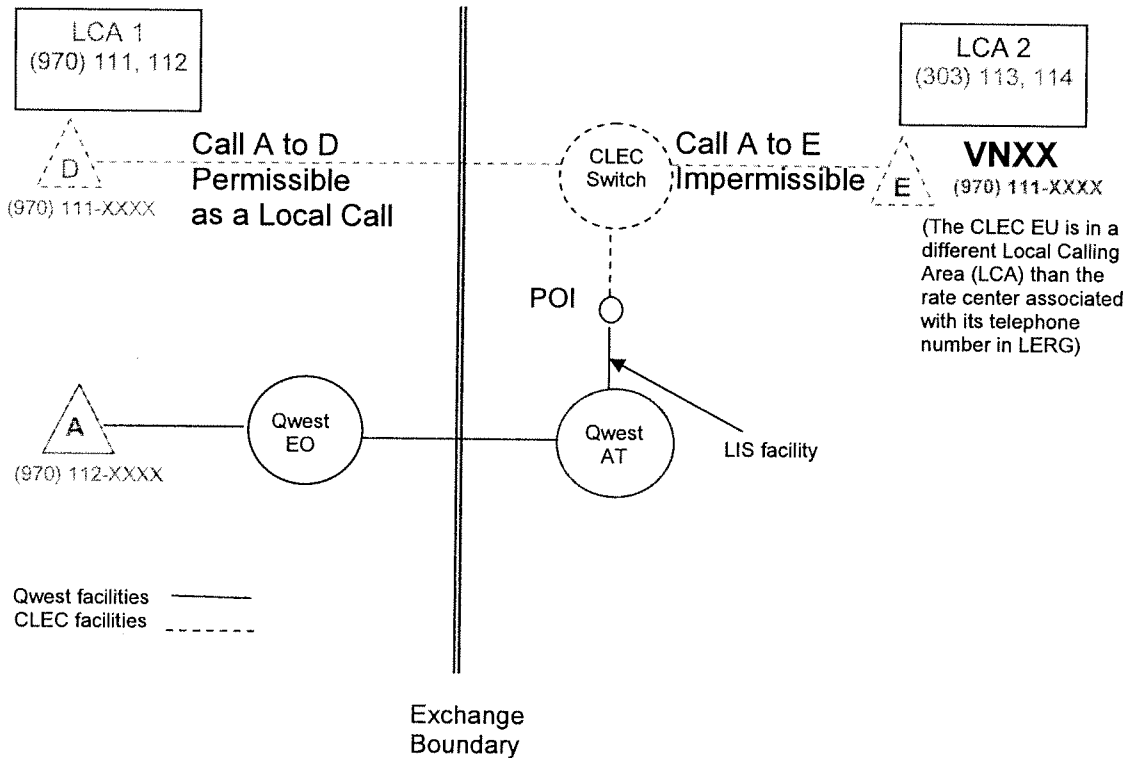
LCA 1
(970) 111, 112

LCA 2
(303) 113, 114

D
(970) 111-XXXX

Call A to D
Permissible
as a Local Call

CLEC
Switch

Call A to E
Impermissible

E

VNXX
(970) 111-XXXX

(The CLEC EU is in a different Local Calling Area (LCA) than the rate center associated with its telephone number in LERG)

POI

A
(970) 112-XXXX

Qwest
EO

Qwest
AT

LIS facility

Qwest facilities
CLEC facilities

Exchange
Boundary